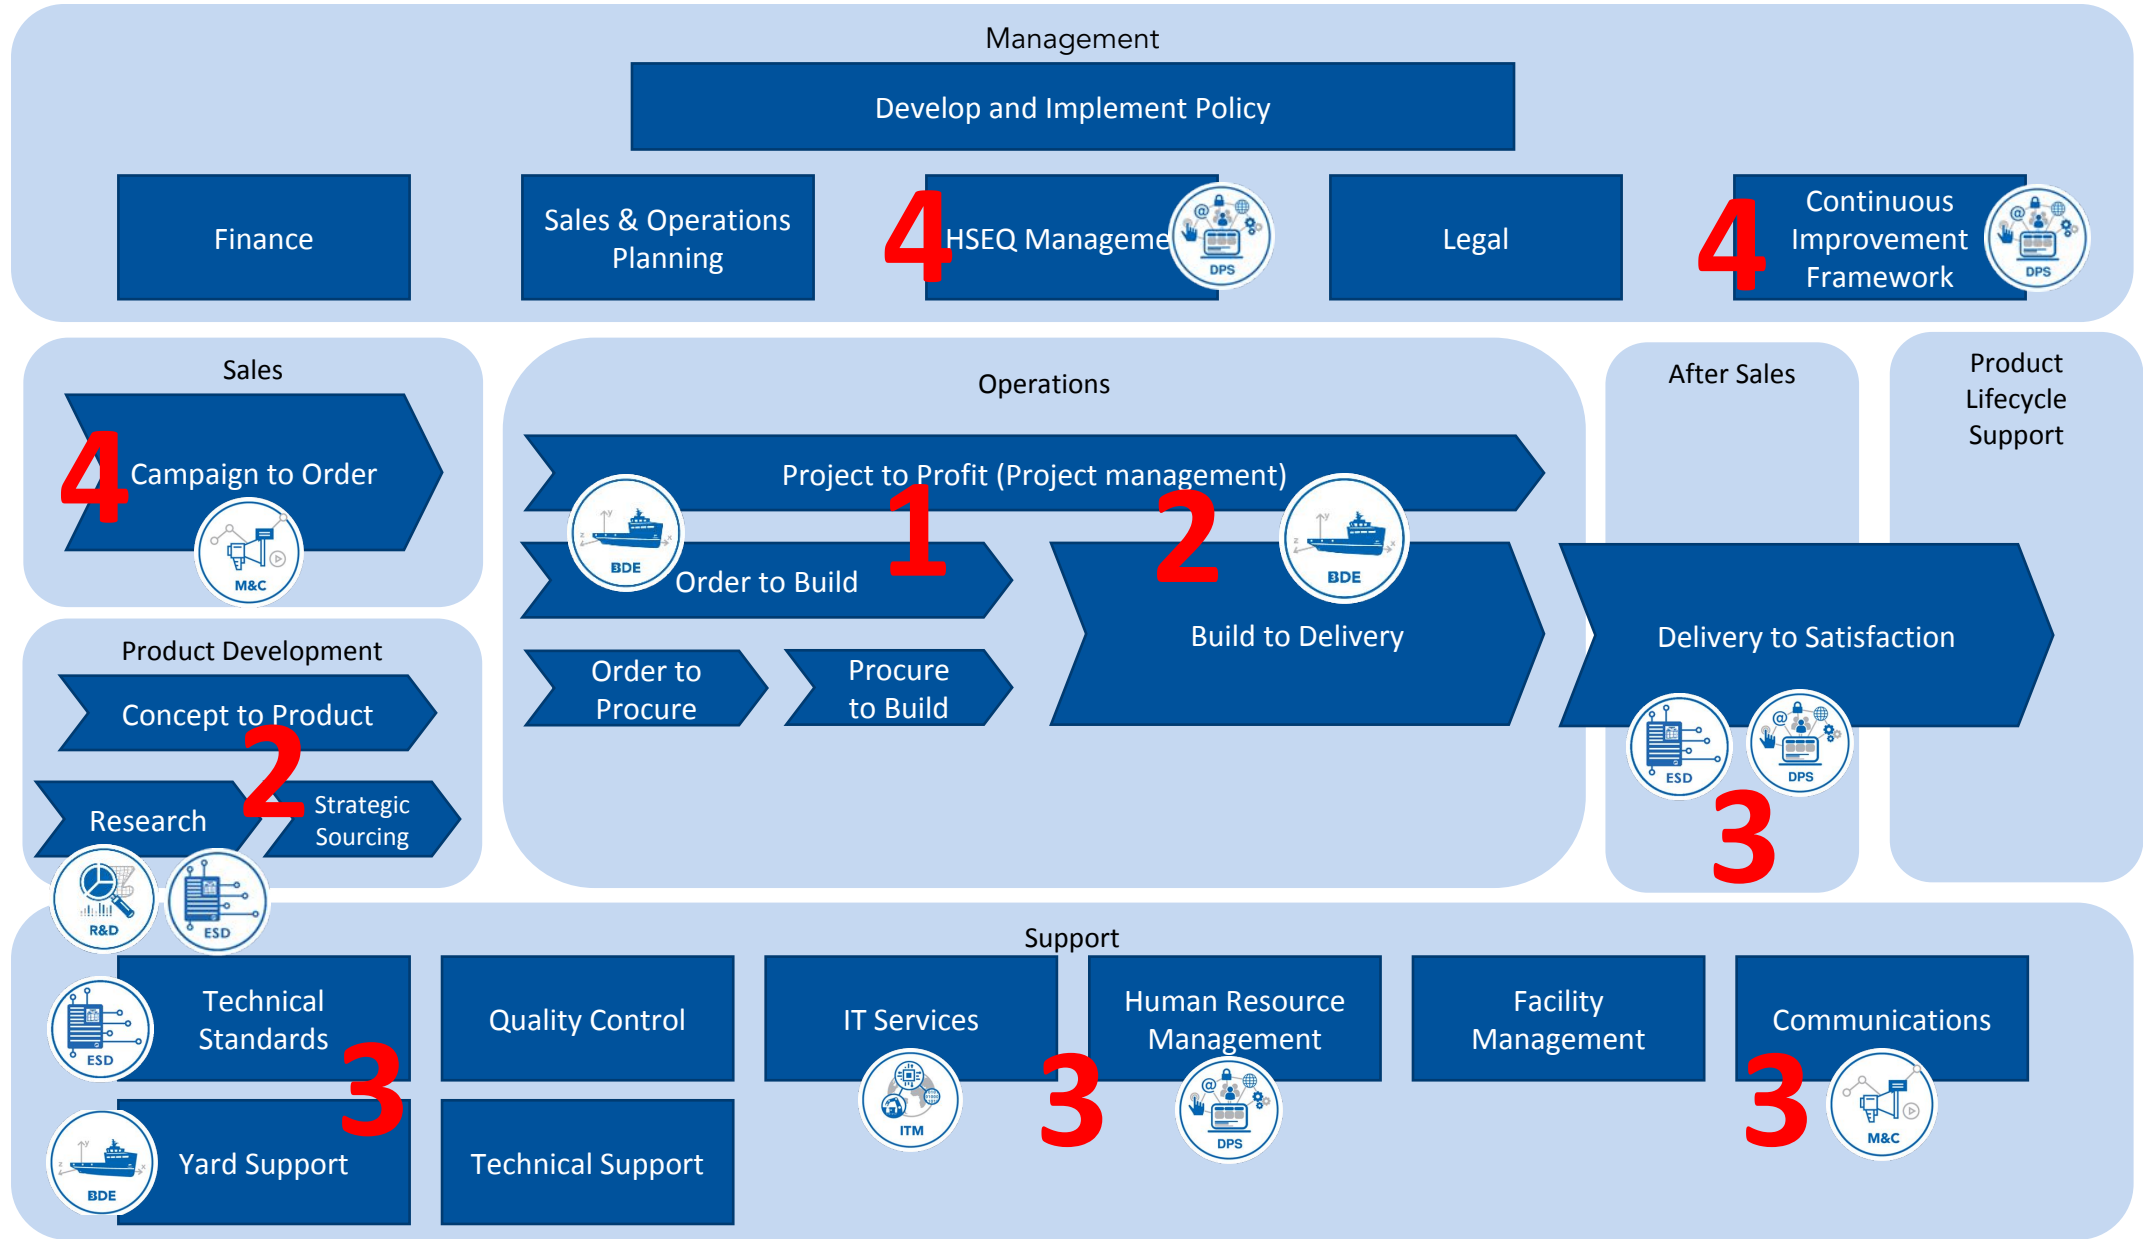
Management

Develop and Implement Policy

Finance

Sales & Operations Planning

4 HSEQ Manageme

DPS

Legal

4 Continuous Improvement Framework

DPS

Sales

4 Campaign to Order

M&C

Product Development

Concept to Product

2

Research

Strategic Sourcing

R&D

ESD

Operations

Project to Profit (Project management)

BDE

Order to Build

1

2

BDE

Build to Delivery

Order to Procure

Procure to Build

After Sales

Product Lifecycle Support

Delivery to Satisfaction

ESD

DPS

3

Support

ESD

Technical Standards

3

Yard Support

BDE

Quality Control

Technical Support

IT Services

ITM

3

Human Resource Management

DPS

Facility Management

Communications

3

M&C